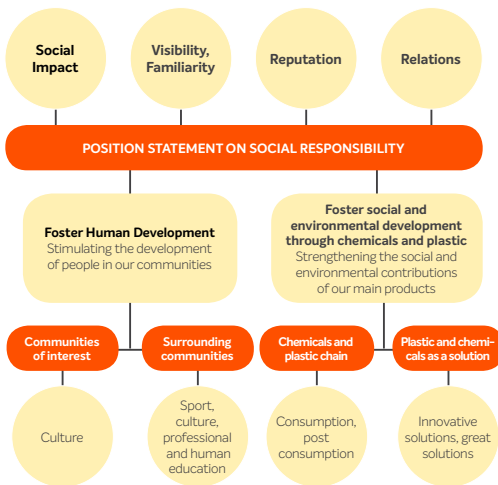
Social Impact

Visibility, Familiarity

Reputation

Relations

POSITION STATEMENT ON SOCIAL RESPONSIBILITY

Foster Human Development
Stimulating the development of people in our communities

Foster social and environmental development through chemicals and plastic
Strengthening the social and environmental contributions of our main products

Communities of interest

Surrounding communities

Chemicals and plastic chain

Plastic and chemicals as a solution

Culture

Sport, culture, professional and human education

Consumption, post consumption

Innovative solutions, great solutions